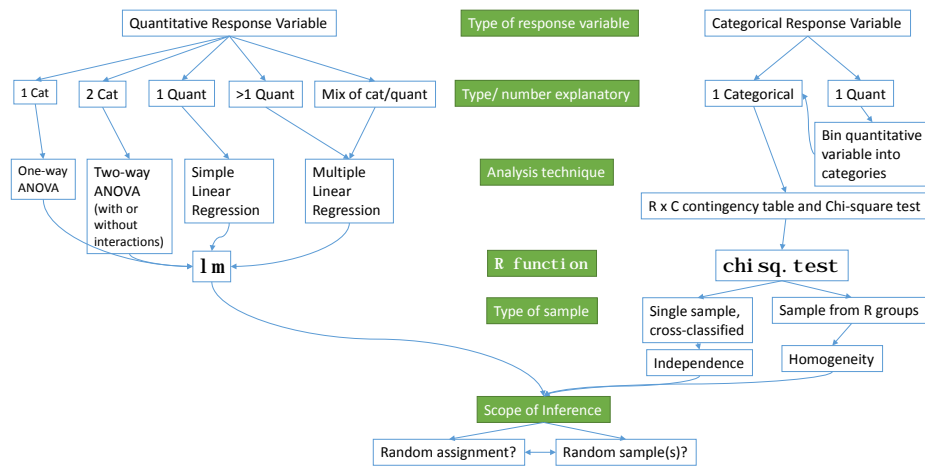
Quantitative Response Variable

Type of response variable

Categorical Response Variable

1 Cat

2 Cat

1 Quant

>1 Quant

Mix of cat/quant

Type/ number explanatory

1 Categorical

1 Quant

Bin quantitative variable into categories

One-way ANOVA

Two-way ANOVA (with or without interactions)

Simple Linear Regression

Multiple Linear Regression

Analysis technique

R x C contingency table and Chi-square test

lm

R function

chisq.test

Type of sample

Single sample, cross-classified

Sample from R groups

Independence

Homogeneity

Scope of Inference

Random assignment?

Random sample(s)?